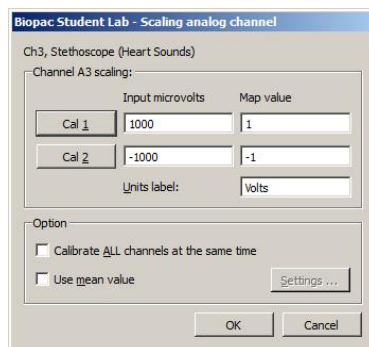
Biopac Student Lab - Scaling analog channel

Ch3, Stethoscope (Heart Sounds)

Channel A3 scaling:

| | Input microvolts | Map value |
|---|---|---|
| Cal 1 | 1000 | 1 |
| Cal 2 | -1000 | -1 |
| | Units label: | Volts |

Option

Calibrate ALL channels at the same time

Use mean value

Settings ...

OK

Cancel